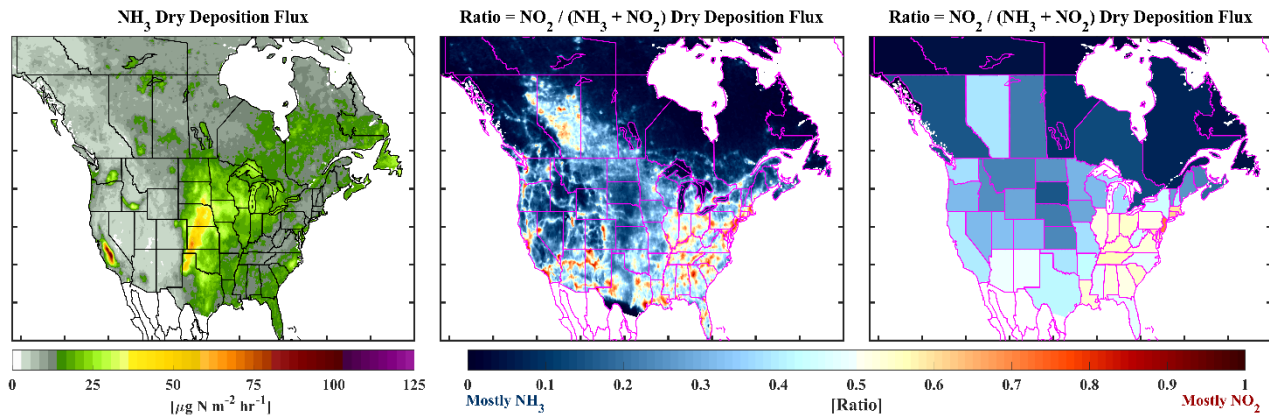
$NH_3$ Dry Deposition Flux

Ratio = $NO_2$ / ($NH_3$ + $NO_2$) Dry Deposition Flux

Ratio = $NO_2$ / ($NH_3$ + $NO_2$) Dry Deposition Flux

0 25 50 75 100 125

[$\mu g$ N $m^{-2}$ $hr^{-1}$]

0 0.1 0.2 0.3 0.4 0.5 0.6 0.7 0.8 0.9 1

Mostly $NH_3$

[Ratio]

Mostly $NO_2$